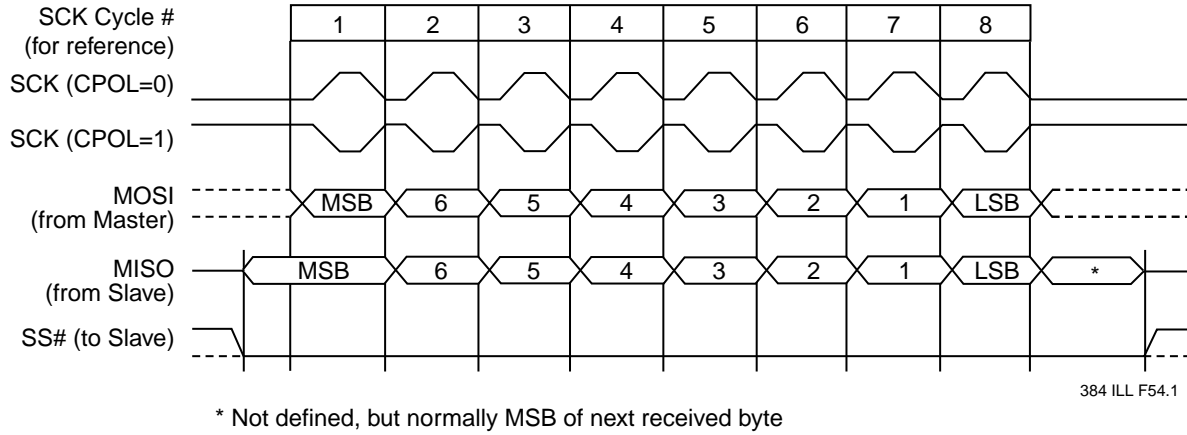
SCK Cycle #
(for reference)

1 2 3 4 5 6 7 8

SCK (CPOL=0)

SCK (CPOL=1)

MOSI
(from Master)

MSB 6 5 4 3 2 1 LSB

MISO
(from Slave)

MSB 6 5 4 3 2 1 LSB *

SS# (to Slave)

384 ILL F54.1

* Not defined, but normally MSB of next received byte